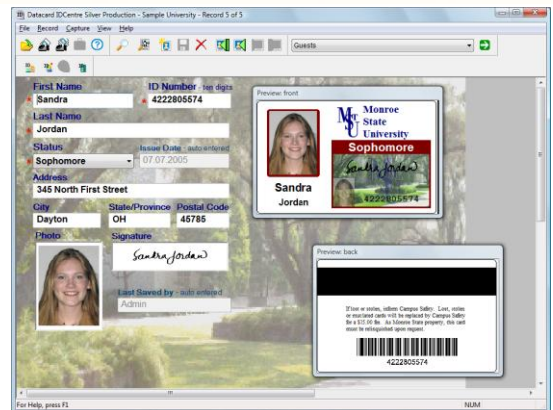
Datacard IDCentre Silver Production - Sample University - Record 5 of 5

File Record Capture View Help

Guests

First Name
Sandra

ID Number - ten digits
4222805574

Last Name
Jordan

Status
Sophomore

Issue Date - auto entered
07.07.2005

Address
345 North First Street

City
Dayton

State/Province
OH

Postal Code
45785

Photo

Signature
Sandra Jordan

Last Saved by - auto entered
Admin

Preview: front

Monroe State University

Sophomore

Sandra
Jordan

Sandra Jordan

4222805574

Preview: back

If lost or stolen, inform Campus Safety. Lost, stolen or mutilated cards will be replaced by Campus Safety for a $15.00 fee. As Monroe State property, this card must be relinquished upon request.

4222805574

For Help, press F1

NUM